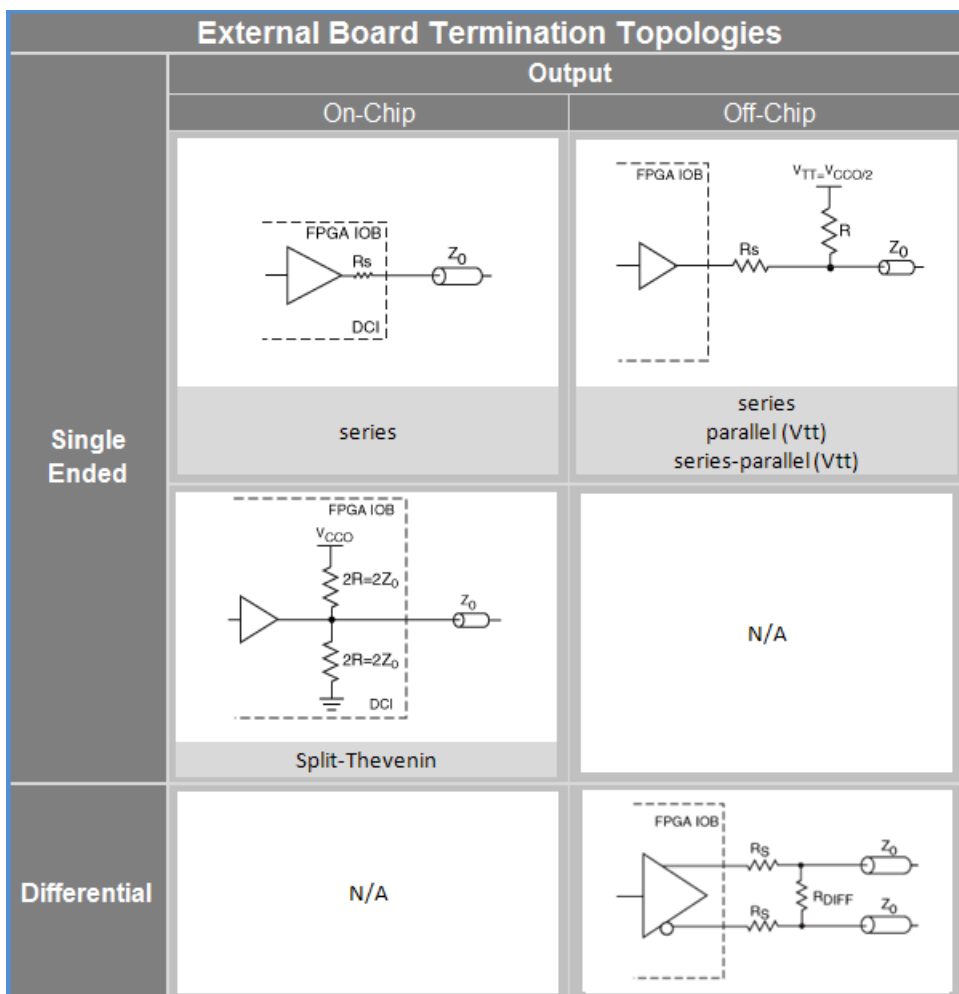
External Board Termination Topologies

| | Output | |
|---|---|---|
| | On-Chip | Off-Chip |
| Single Ended | FPGA IOB Rs $Z_0$ DCI<br>series | FPGA IOB $V_{TT}=V_{CCO/2}$ R Rs $Z_0$<br>series<br>parallel (Vtt)<br>series-parallel (Vtt) |
| | FPGA IOB $V_{CCO}$ $2R=2Z_0$ $Z_0$ $2R=2Z_0$ DCI<br>Split-Thevenin | N/A |
| Differential | N/A | FPGA IOB $R_S$ $Z_0$ $R_{DIFF}$ $R_S$ $Z_0$ |